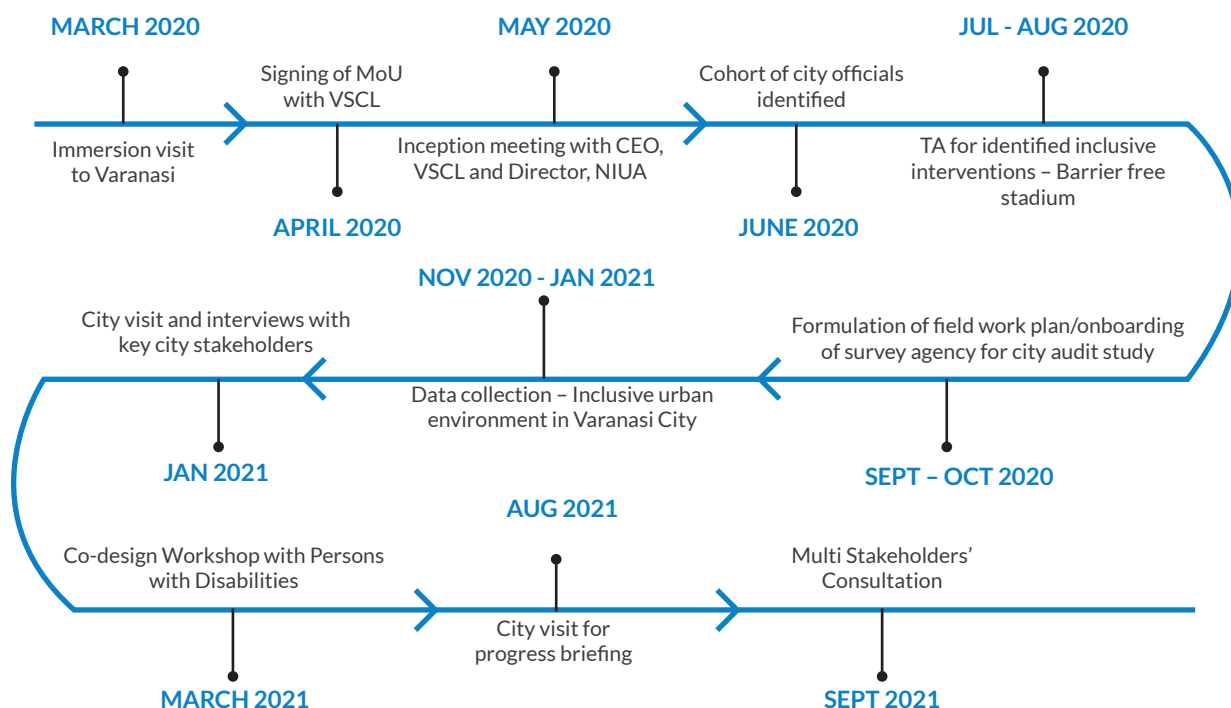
MARCH 2020

Immersion visit to Varanasi

Signing of MoU with VSCL

APRIL 2020

MAY 2020

Inception meeting with CEO, VSCL and Director, NIUA

Cohort of city officials identified

JUNE 2020

JUL - AUG 2020

TA for identified inclusive interventions – Barrier free stadium

Formulation of field work plan/onboarding of survey agency for city audit study

SEPT – OCT 2020

NOV 2020 - JAN 2021

Data collection – Inclusive urban environment in Varanasi City

City visit and interviews with key city stakeholders

JAN 2021

Co-design Workshop with Persons with Disabilities

MARCH 2021

AUG 2021

City visit for progress briefing

Multi Stakeholders' Consultation

SEPT 2021